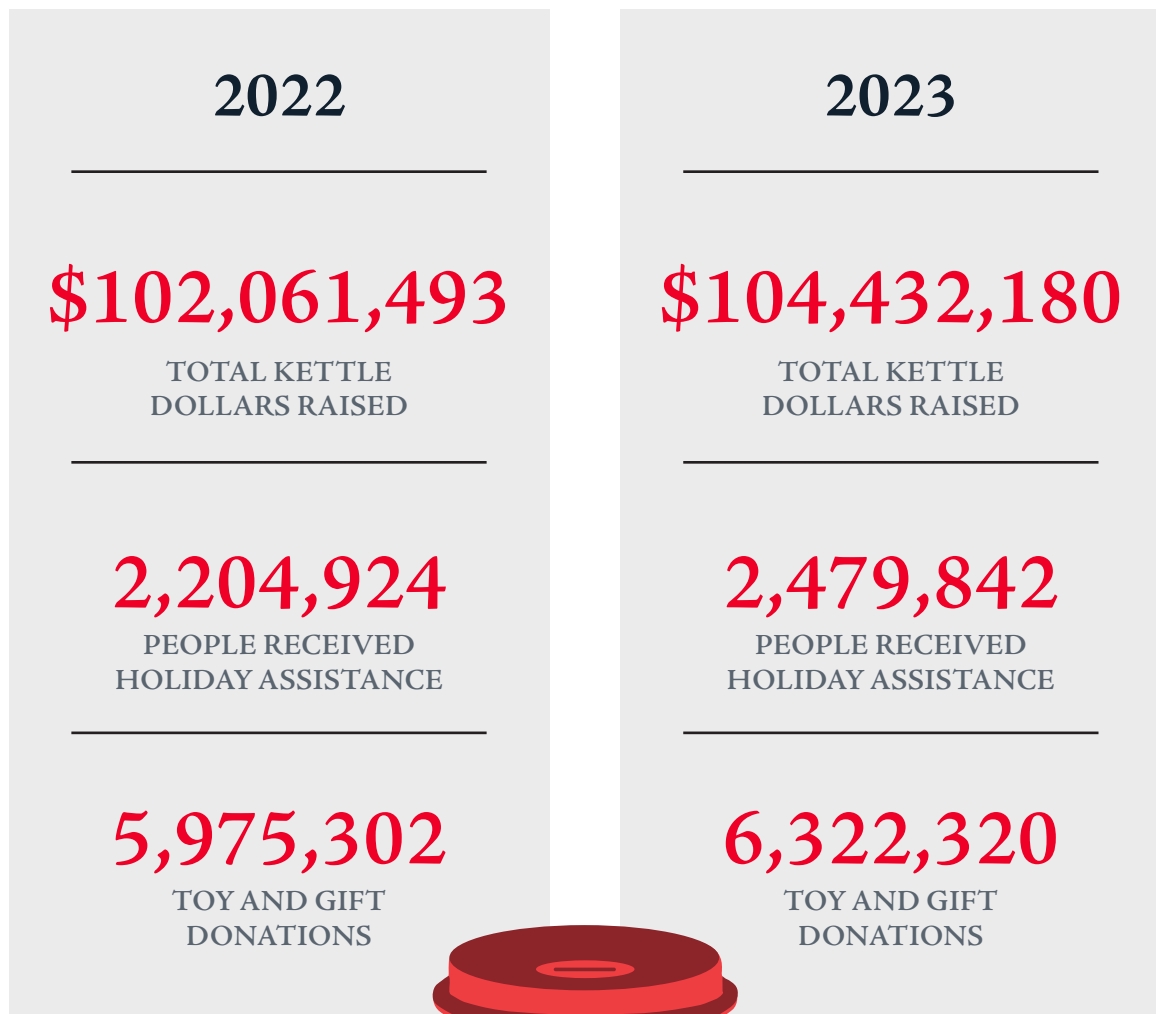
2022

$102,061,493
TOTAL KETTLE DOLLARS RAISED

2,204,924
PEOPLE RECEIVED HOLIDAY ASSISTANCE

5,975,302
TOY AND GIFT DONATIONS

2023

$104,432,180
TOTAL KETTLE DOLLARS RAISED

2,479,842
PEOPLE RECEIVED HOLIDAY ASSISTANCE

6,322,320
TOY AND GIFT DONATIONS